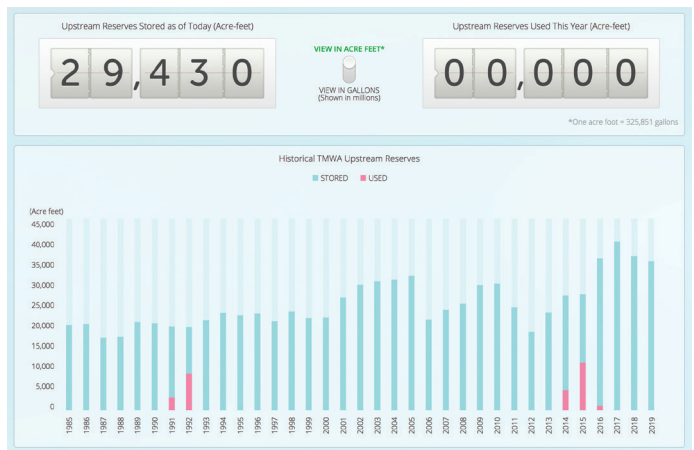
Upstream Reserves Stored as of Today (Acre-feet)

29,430

VIEW IN ACRE FEET*

VIEW IN GALLONS
(Shown in millions)

Upstream Reserves Used This Year (Acre-feet)

00,000

*One acre foot = 325,851 gallons

Historical TMWA Upstream Reserves

STORED USED

(Acre feet)
45,000
40,000
35,000
30,000
25,000
20,000
15,000
10,000
5,000
0

1985 1986 1987 1988 1989 1990 1991 1992 1993 1994 1995 1996 1997 1998 1999 2000 2001 2002 2003 2004 2005 2006 2007 2008 2009 2010 2011 2012 2013 2014 2015 2016 2017 2018 2019